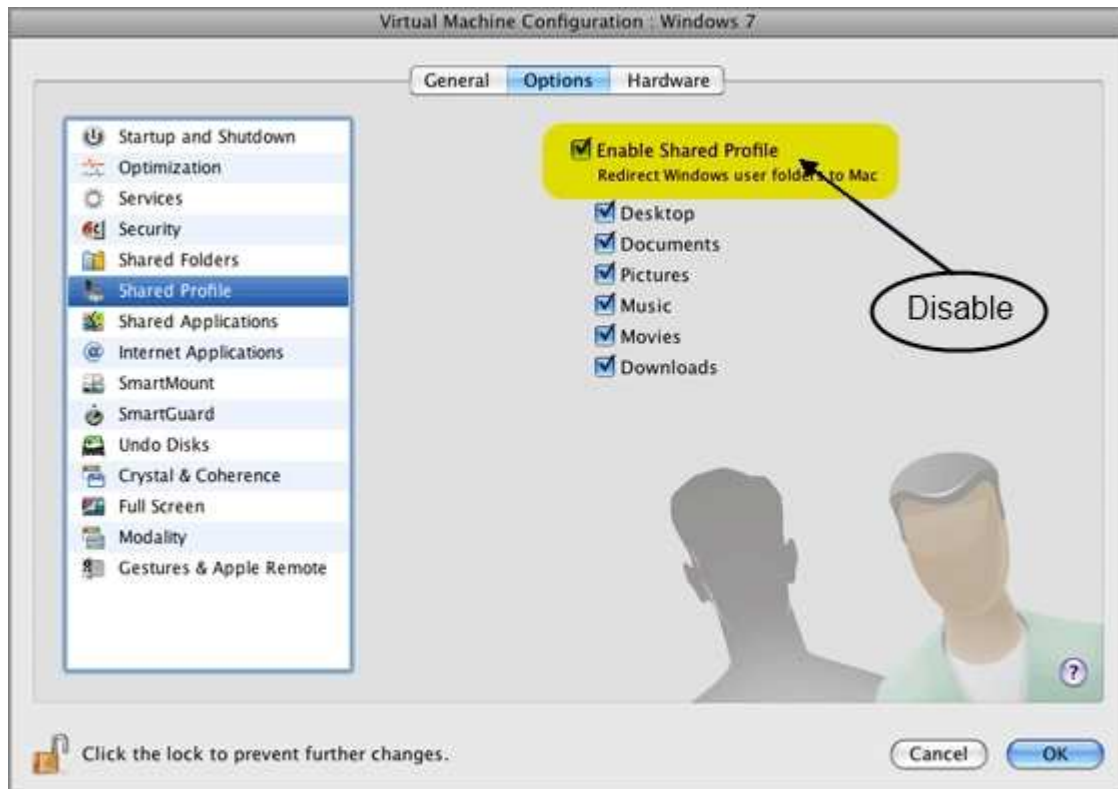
Virtual Machine Configuration : Windows 7

General Options Hardware

Startup and Shutdown
Optimization
Services
Security
Shared Folders
Shared Profile
Shared Applications
Internet Applications
SmartMount
SmartGuard
Undo Disks
Crystal & Coherence
Full Screen
Modality
Gestures & Apple Remote

Enable Shared Profile
Redirect Windows user folders to Mac

Desktop
Documents
Pictures
Music
Movies
Downloads

Disable

?

Click the lock to prevent further changes.

Cancel OK